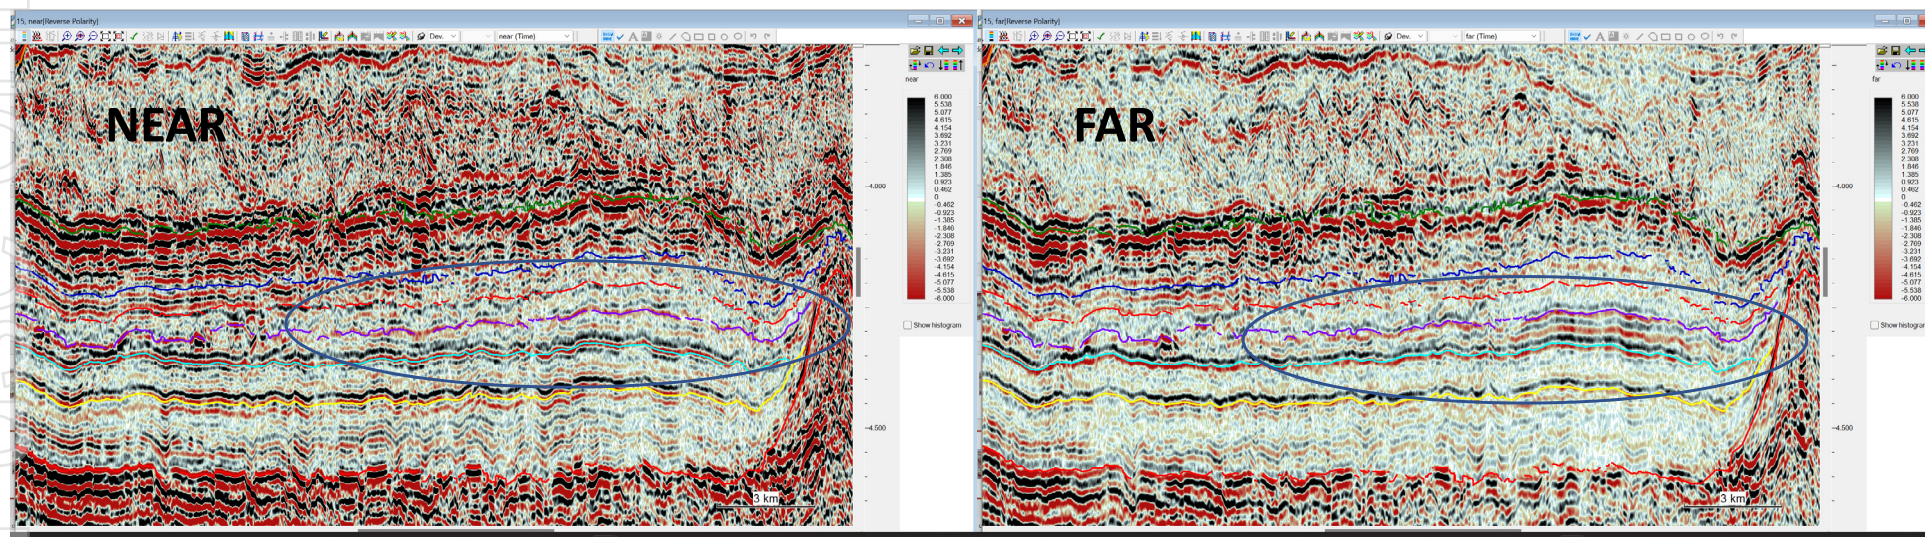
15, near(Reverse Polarity)

Dev.

near (Time)

NEAR

near

6.000
5.538
5.077
4.615
4.154
3.692
3.231
2.769
2.308
1.846
1.385
0.923
0.462
0.
-0.462
-0.923
-1.385
-1.846
-2.308
-2.769
-3.231
-3.692
-4.154
-4.615
-5.077
-5.538
-6.000

-4.000

-4.500

Show histogram

3 km

15, far(Reverse Polarity)

Dev.

far (Time)

FAR

far

6.000
5.538
5.077
4.615
4.154
3.692
3.231
2.769
2.308
1.846
1.385
0.923
0.462
0.
-0.462
-0.923
-1.385
-1.846
-2.308
-2.769
-3.231
-3.692
-4.154
-4.615
-5.077
-5.538
-6.000

-4.000

-4.500

Show histogram

3 km